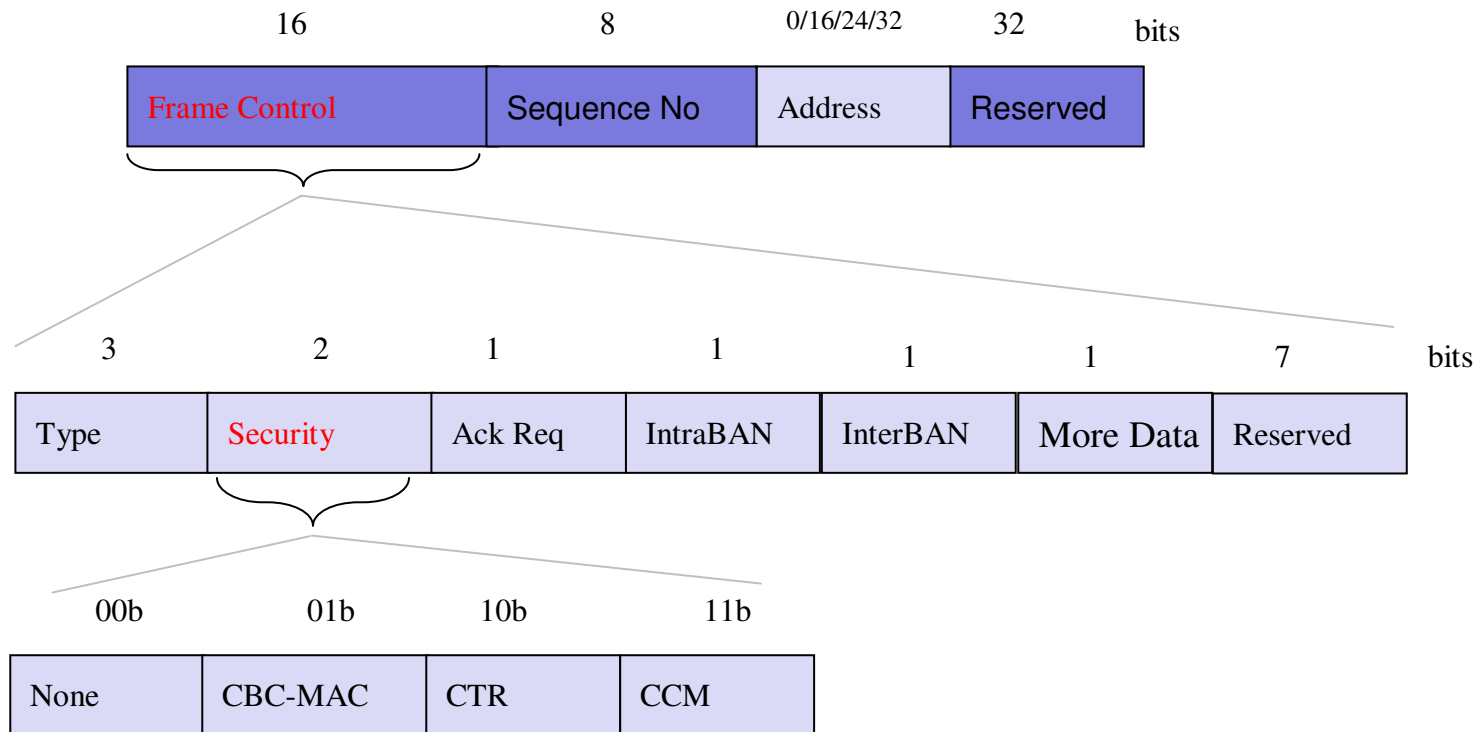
| 16 | 8 | 0/16/24/32 | 32 | bits |
|---|---|---|---|---|
| Frame Control | Sequence No | Address | Reserved | |

| 3 | 2 | 1 | 1 | 1 | 1 | 7 | bits |
|---|---|---|---|---|---|---|---|
| Type | Security | Ack Req | IntraBAN | InterBAN | More Data | Reserved | |

| 00b | 01b | 10b | 11b |
|---|---|---|---|
| None | CBC-MAC | CTR | CCM |